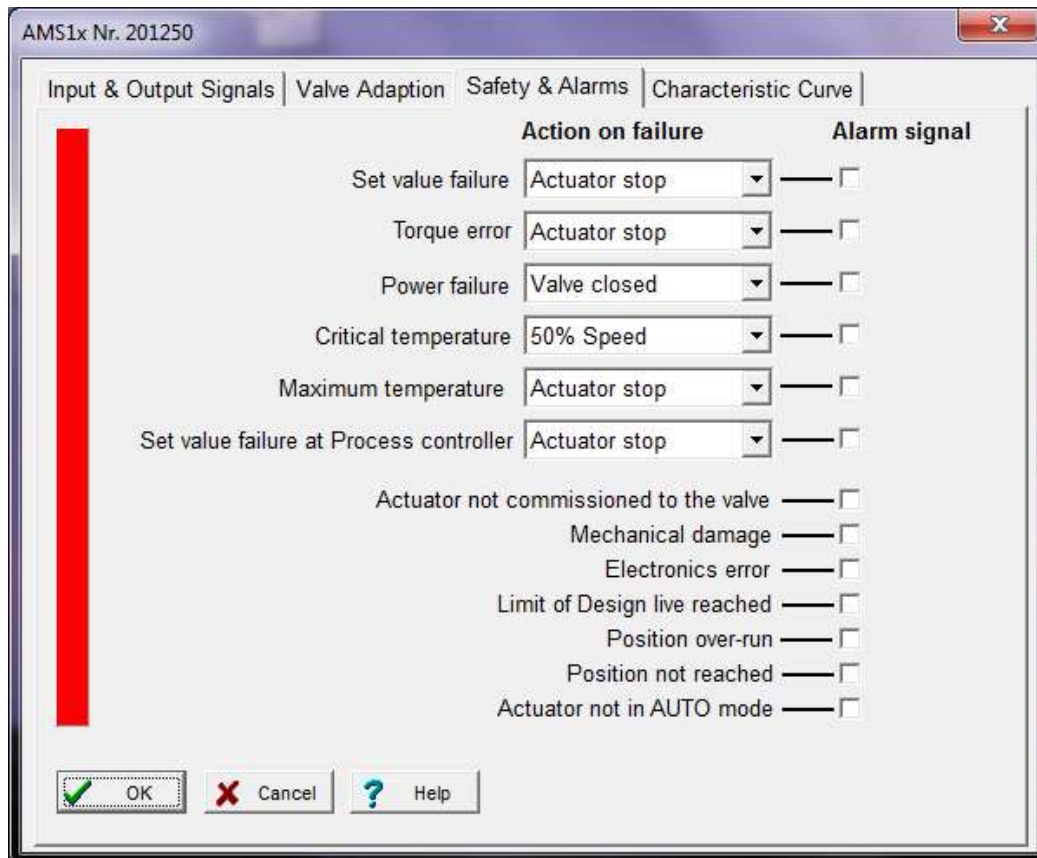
AMS1x Nr. 201250

Input & Output Signals | Valve Adaption | Safety & Alarms | Characteristic Curve

Action on failure

Alarm signal

Set value failure Actuator stop

Torque error Actuator stop

Power failure Valve closed

Critical temperature 50% Speed

Maximum temperature Actuator stop

Set value failure at Process controller Actuator stop

Actuator not commissioned to the valve

Mechanical damage

Electronics error

Limit of Design live reached

Position over-run

Position not reached

Actuator not in AUTO mode

OK

Cancel

Help